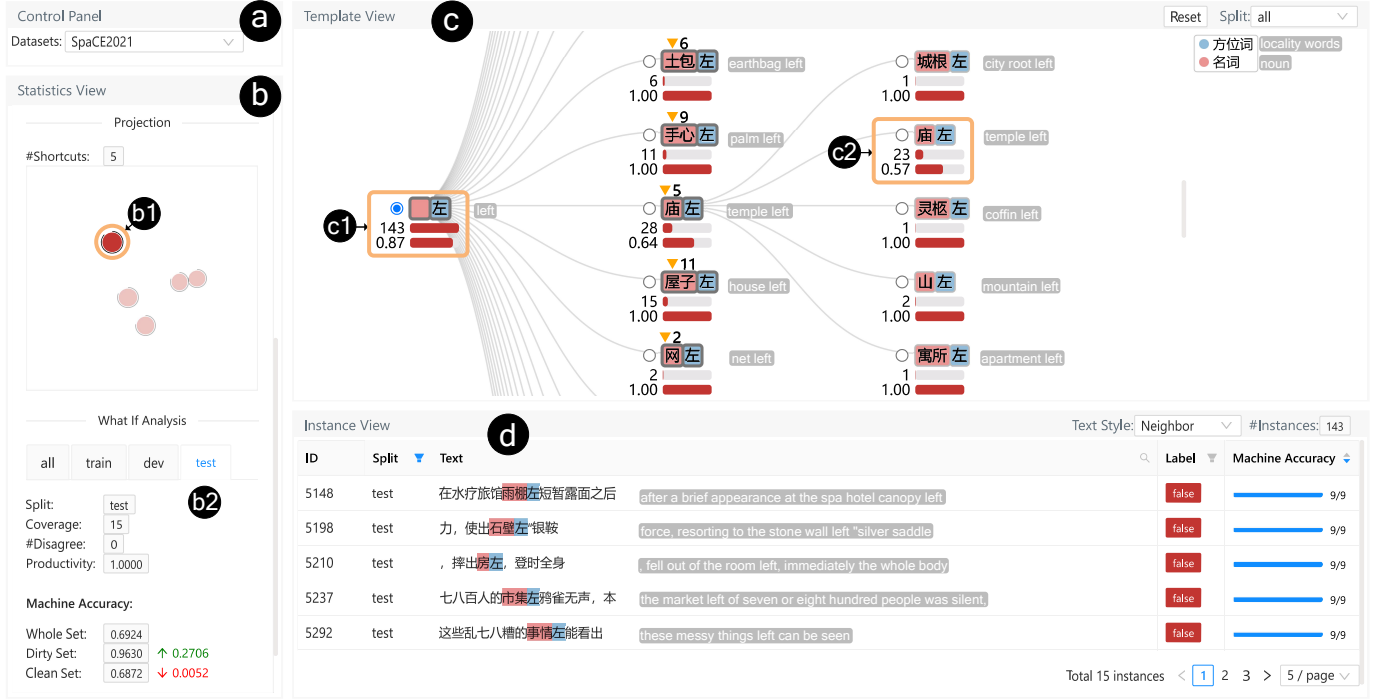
Control Panel
a
Datasets: SpaCE2021

Statistics View
b
Projection
#Shortcuts: 5
b1

What If Analysis
all train dev test
b2
Split: test
Coverage: 15
#Disagree: 0
Productivity: 1.0000

Machine Accuracy:
Whole Set: 0.6924
Dirty Set: 0.9630 ↑ 0.2706
Clean Set: 0.6872 ↓ 0.0052

Template View
c
Reset Split: all
方位词 locality words
名词 noun

c1 左 left 143 0.87
6 土包左 earthbag left 6 1.00
9 手心左 palm left 11 1.00
5 庙左 temple left 28 0.64
11 屋子左 house left 15 1.00
2 网左 net left 2 1.00
城根左 city root left 1 1.00
c2 庙左 temple left 23 0.57
灵柩左 coffin left 1 1.00
山左 mountain left 2 1.00
寓所左 apartment left 1 1.00

Instance View
d
Text Style: Neighbor #Instances: 143

| ID | Split | Text | | Label | Machine Accuracy |
|---|---|---|---|---|---|
| 5148 | test | 在水疗旅馆雨棚左短暂露面之后 | after a brief appearance at the spa hotel canopy left | false | 9/9 |
| 5198 | test | 力，使出石壁左"银鞍 | force, resorting to the stone wall left "silver saddle | false | 9/9 |
| 5210 | test | ，摔出房左，登时全身 | , fell out of the room left, immediately the whole body | false | 9/9 |
| 5237 | test | 七八百人的市集左鸦雀无声，本 | the market left of seven or eight hundred people was silent, | false | 9/9 |
| 5292 | test | 这些乱七八糟的事情左能看出 | these messy things left can be seen | false | 9/9 |

Total 15 instances < 1 2 3 > 5 / page